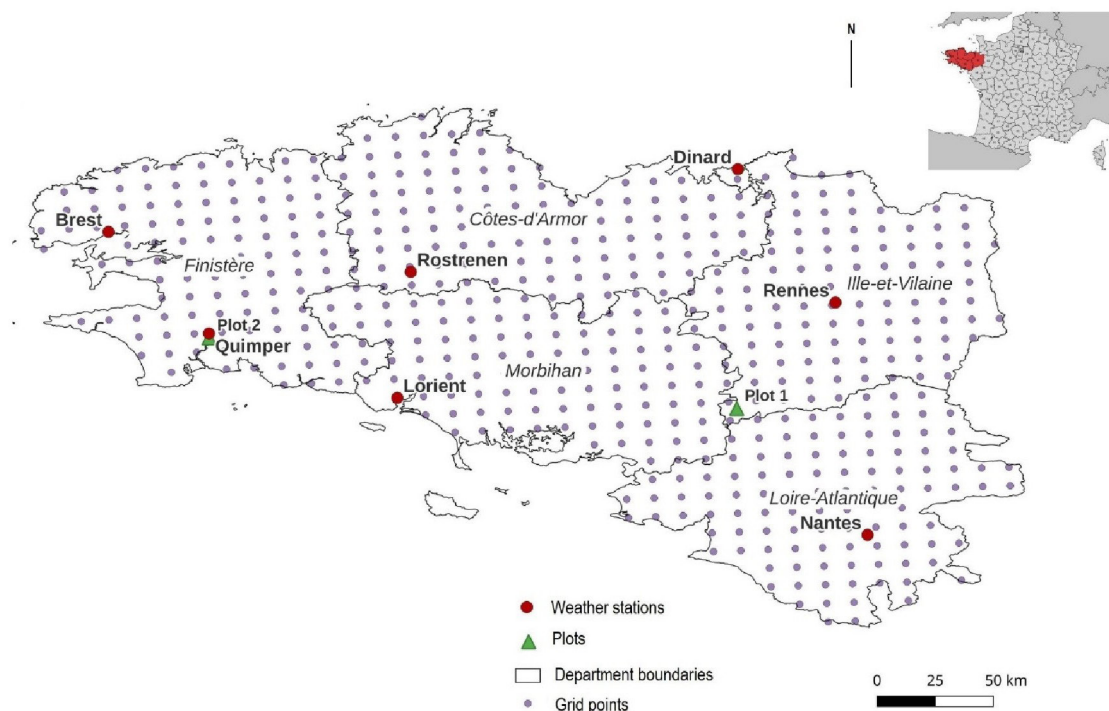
N

Dinard

Brest

Côtes-d'Armor

Finistère

Rostrenen

Rennes

Ille-et-Vilaine

Plot 2

Quimper

Morbihan

Lorient

Plot 1

Loire-Atlantique

Nantes

Weather stations

Plots

Department boundaries

Grid points

0 25 50 km